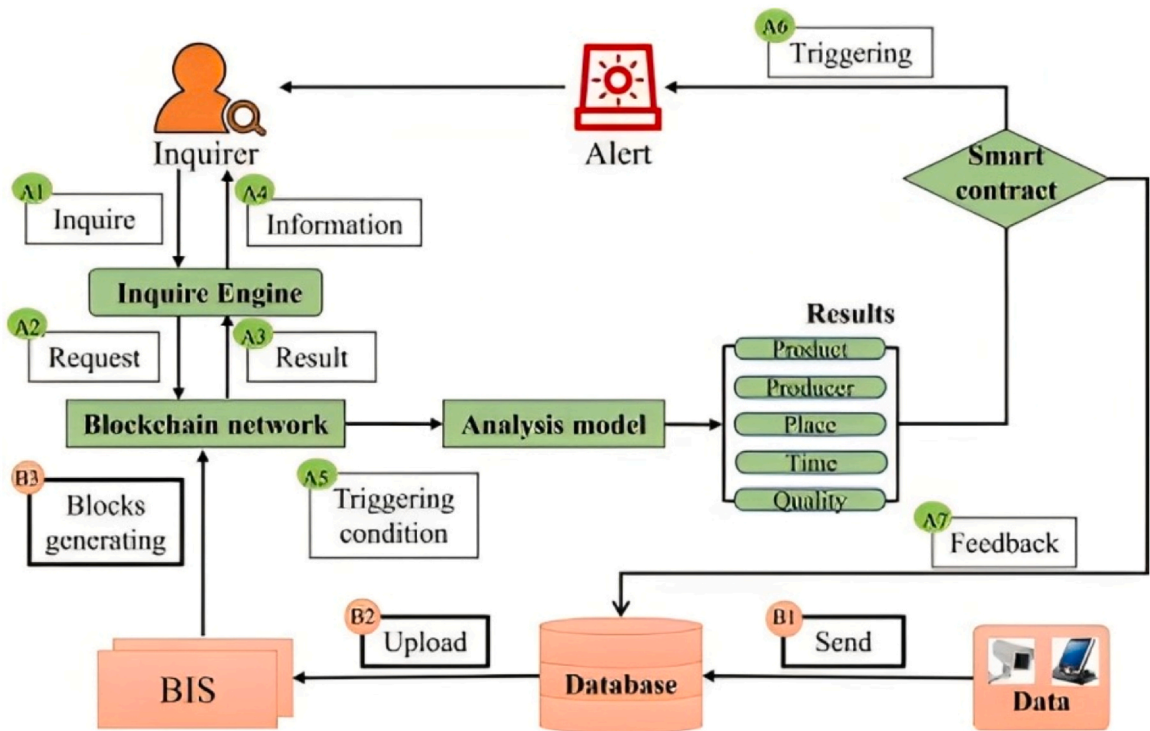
A6 Triggering

Inquirer

Alert

Smart contract

A1 Inquire

A4 Information

Inquire Engine

A2 Request

A3 Result

Results

Product

Producer

Place

Time

Quality

Blockchain network

Analysis model

B3 Blocks generating

A5 Triggering condition

A7 Feedback

B2 Upload

B1 Send

BIS

Database

Data